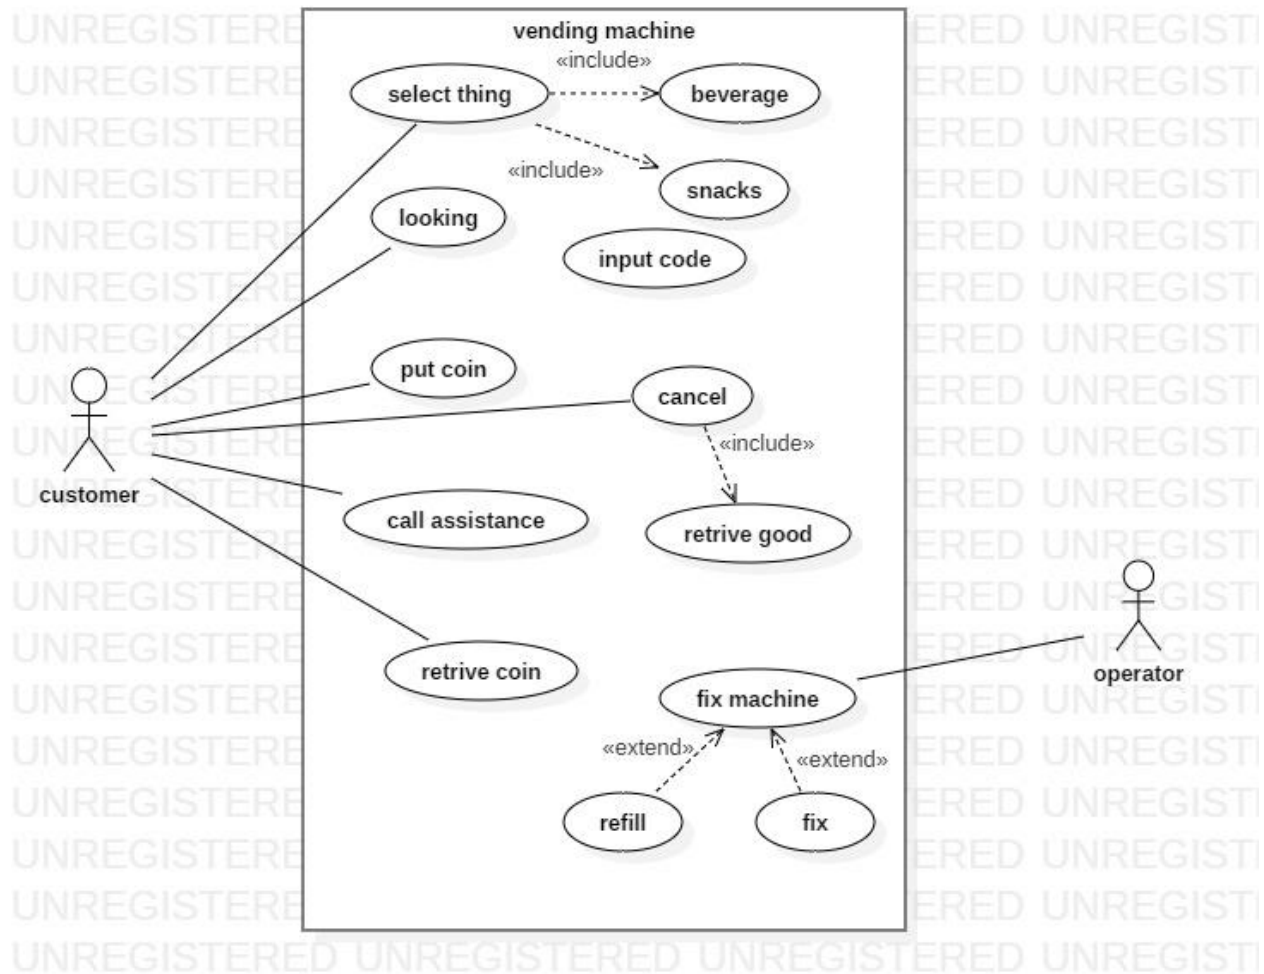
vending machine

«include»

select thing

beverage

«include»

snacks

looking

input code

put coin

cancel

«include»

customer

call assistance

retrive good

retrive coin

fix machine

operator

«extend»

«extend»

refill

fix

UNREGISTERED UNREGISTERED UNREGISTERED UNREGISTERED